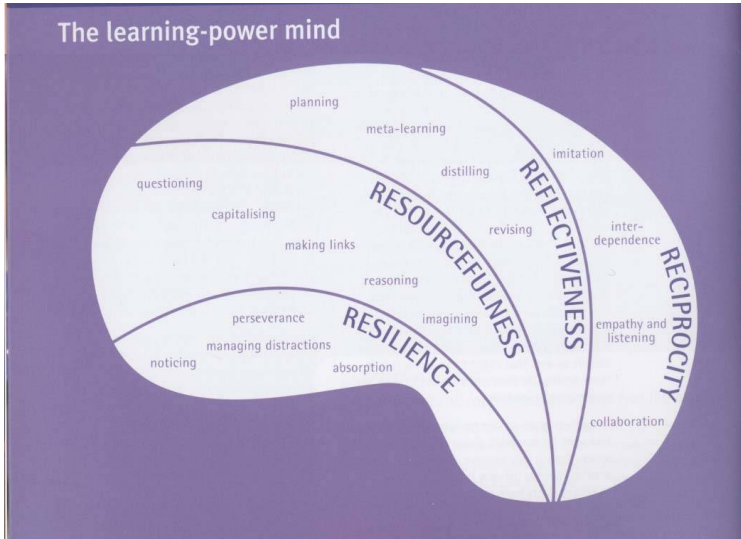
The learning-power mind

planning

meta-learning

distilling

imitation

REFLECTIVENESS

questioning

RESOURCEFULNESS

capitalising

revising

interdependence

RECIPROCITY

making links

reasoning

perseverance

RESILIENCE

imagining

managing distractions

noticing

absorption

empathy and listening

collaboration